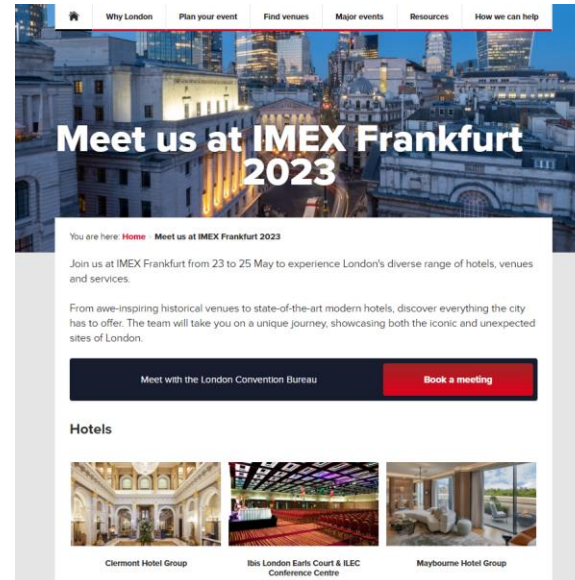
Why London | Plan your event | Find venues | Major events | Resources | How we can help

Meet us at IMEX Frankfurt 2023

You are here: Home · Meet us at IMEX Frankfurt 2023

Join us at IMEX Frankfurt from 23 to 25 May to experience London's diverse range of hotels, venues and services.

From awe-inspiring historical venues to state-of-the-art modern hotels, discover everything the city has to offer. The team will take you on a unique journey, showcasing both the iconic and unexpected sites of London.

Meet with the London Convention Bureau

Book a meeting

Hotels

Clermont Hotel Group

Ibis London Earls Court & ILEC Conference Centre

Maybourne Hotel Group